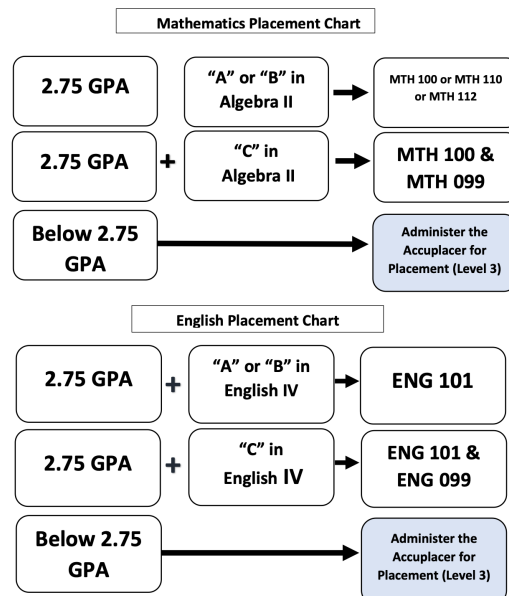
Mathematics Placement Chart

2.75 GPA

"A" or "B" in Algebra II

MTH 100 or MTH 110 or MTH 112

2.75 GPA

+

"C" in Algebra II

MTH 100 & MTH 099

Below 2.75 GPA

Administer the Accuplacer for Placement (Level 3)

English Placement Chart

2.75 GPA

+

"A" or "B" in English IV

ENG 101

2.75 GPA

+

"C" in English IV

ENG 101 & ENG 099

Below 2.75 GPA

Administer the Accuplacer for Placement (Level 3)